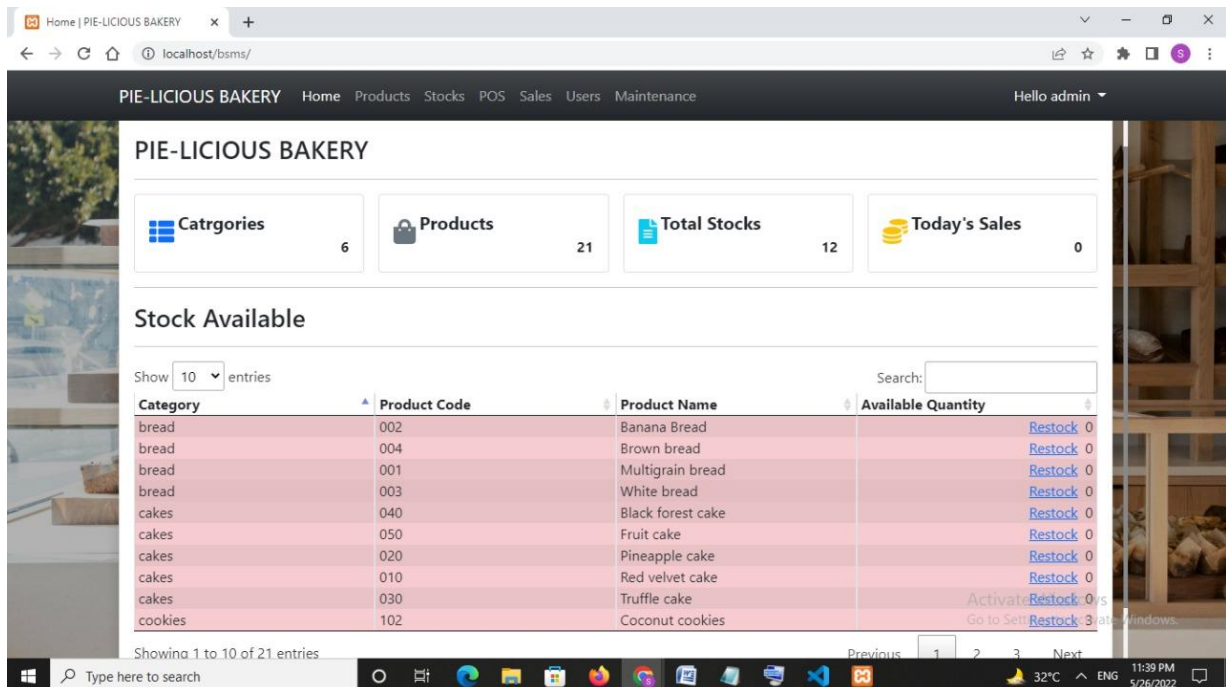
Home | PIE-LICIOUS BAKERY

localhost/bsms/

PIE-LICIOUS BAKERY Home Products Stocks POS Sales Users Maintenance Hello admin

PIE-LICIOUS BAKERY

Catrgories 6

Products 21

Total Stocks 12

Today's Sales 0

Stock Available

Show 10 entries

Search:

| Category | Product Code | Product Name | Available Quantity |
|---|---|---|---|
| bread | 002 | Banana Bread | Restock 0 |
| bread | 004 | Brown bread | Restock 0 |
| bread | 001 | Multigrain bread | Restock 0 |
| bread | 003 | White bread | Restock 0 |
| cakes | 040 | Black forest cake | Restock 0 |
| cakes | 050 | Fruit cake | Restock 0 |
| cakes | 020 | Pineapple cake | Restock 0 |
| cakes | 010 | Red velvet cake | Restock 0 |
| cakes | 030 | Truffle cake | Restock 0 |
| cookies | 102 | Coconut cookies | Restock 3 |

Activate Windows
Go to Settings to activate Windows.

Showing 1 to 10 of 21 entries

Previous 1 2 3 Next

Type here to search

32°C ENG 11:39 PM 5/26/2022